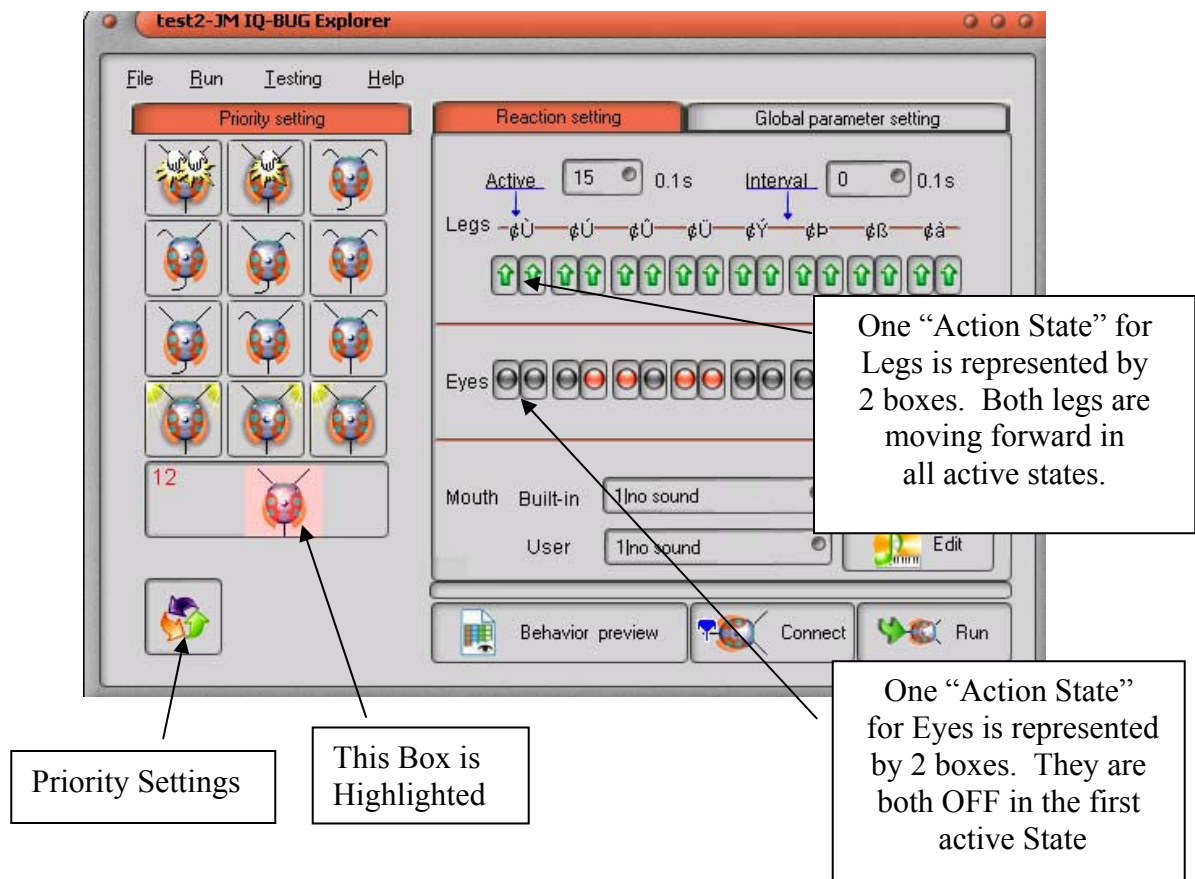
test2-JM IQ-BUG Explorer

File Run Testing Help

Priority setting

12

Reaction setting Global parameter setting

Active 15 0.1s Interval 0 0.1s

Legs ¢Ù ¢Ú ¢Û ¢Ü ¢Ý ¢Þ ¢ß ¢à

Eyes

Mouth Built-in 1|no sound

User 1|no sound Edit

Behavior preview Connect Run

One "Action State" for Legs is represented by 2 boxes. Both legs are moving forward in all active states.

One "Action State" for Eyes is represented by 2 boxes. They are both OFF in the first active State

Priority Settings

This Box is Highlighted